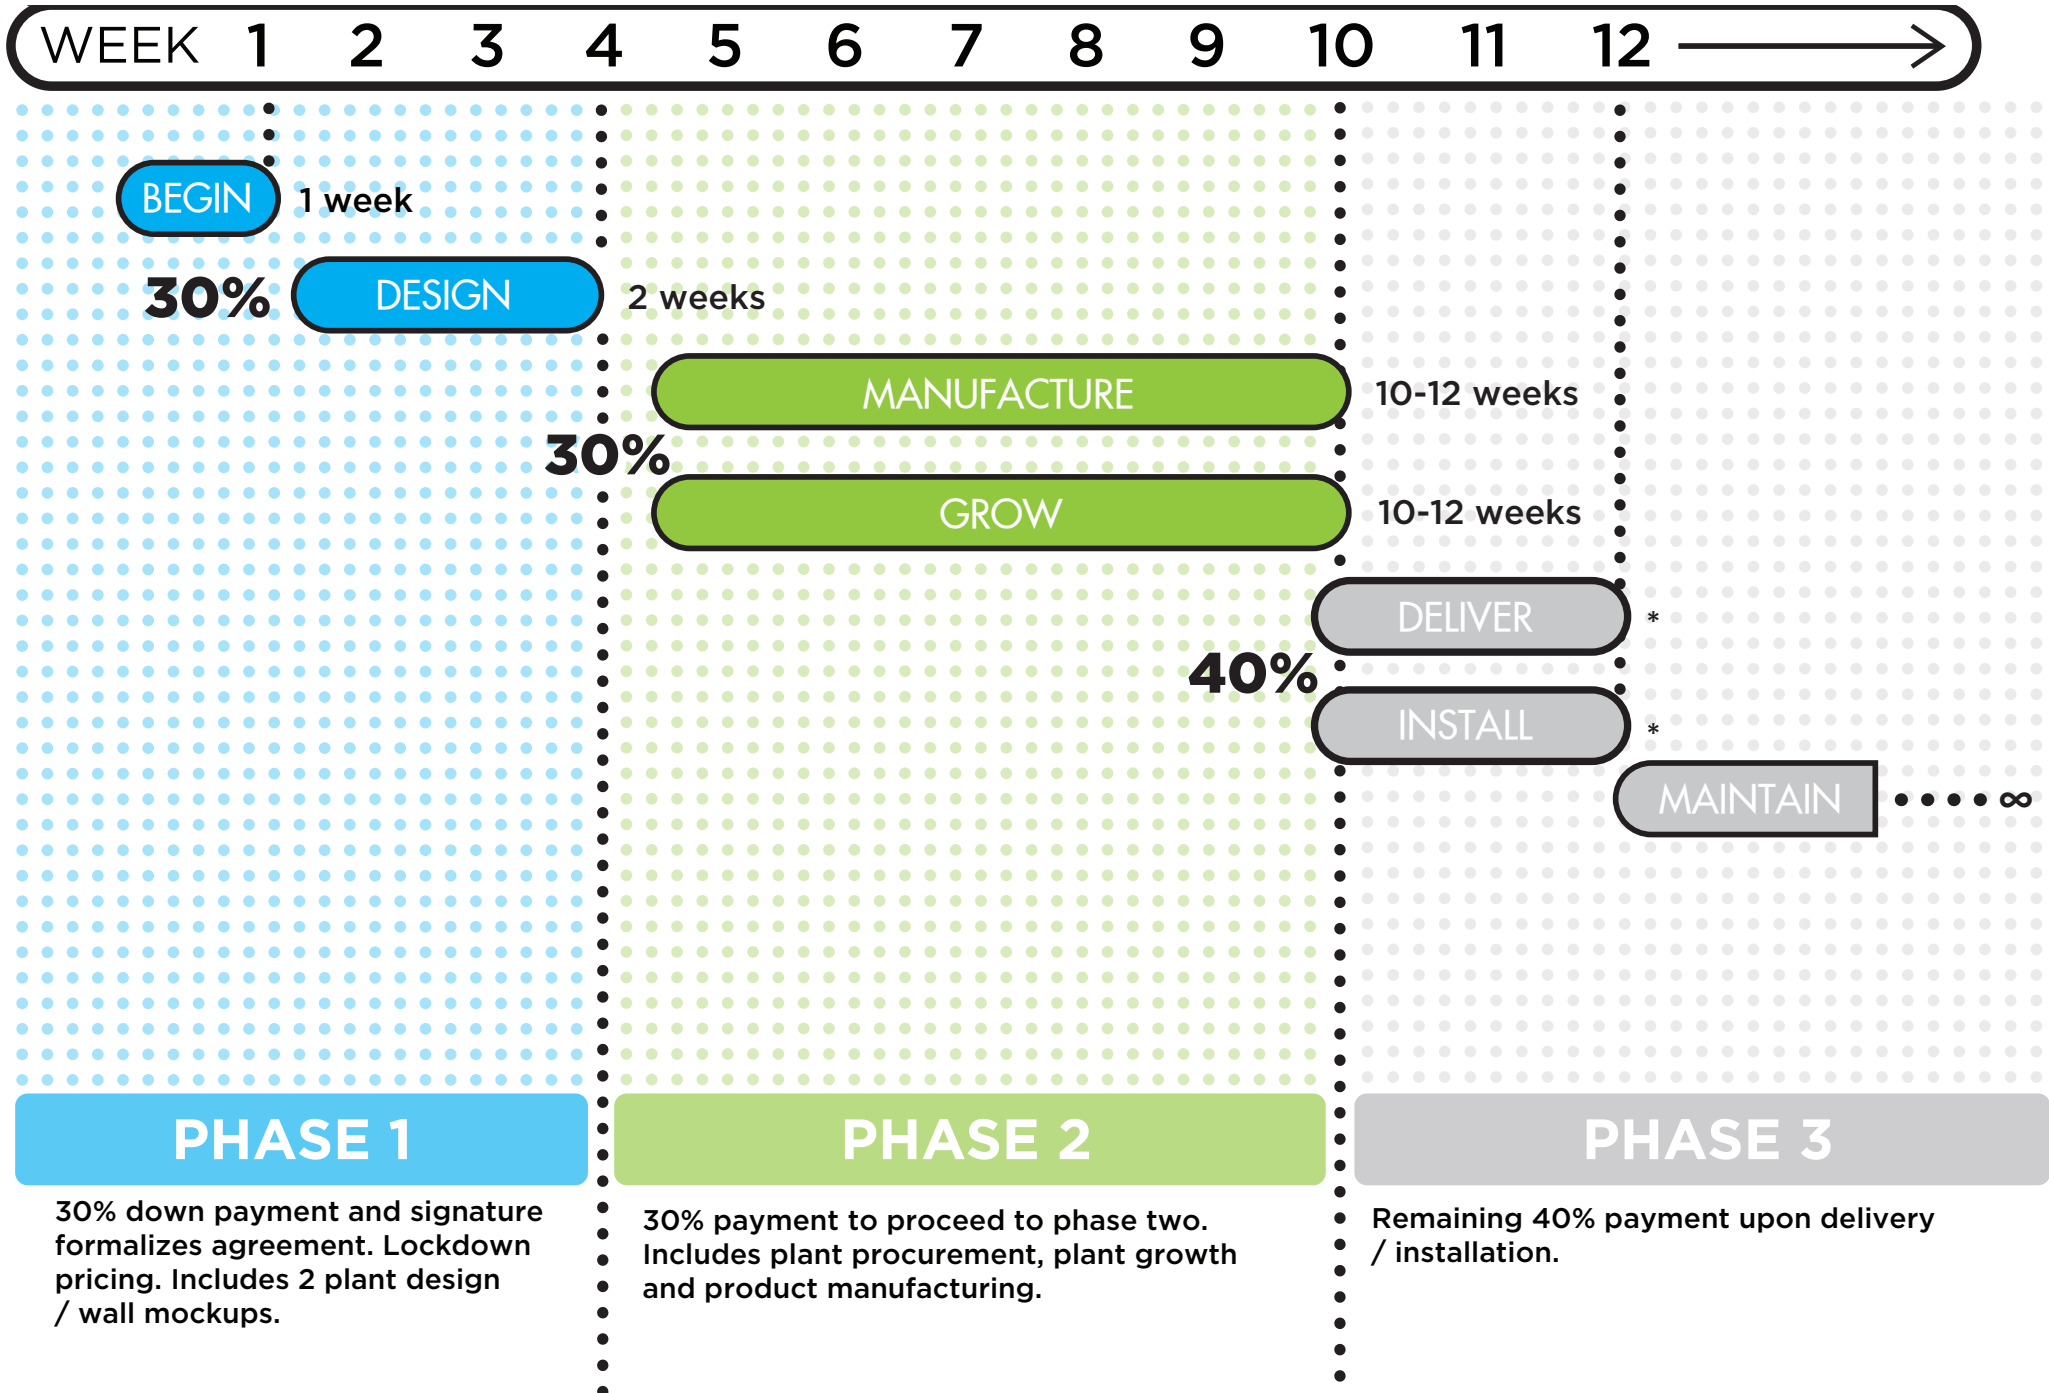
WEEK 1 2 3 4 5 6 7 8 9 10 11 12

BEGIN 1 week

30% DESIGN 2 weeks

MANUFACTURE 10-12 weeks

30%

GROW 10-12 weeks

DELIVER *

40%

INSTALL *

MAINTAIN ∞

PHASE 1

30% down payment and signature formalizes agreement. Lockdown pricing. Includes 2 plant design / wall mockups.

PHASE 2

30% payment to proceed to phase two. Includes plant procurement, plant growth and product manufacturing.

PHASE 3

Remaining 40% payment upon delivery / installation.